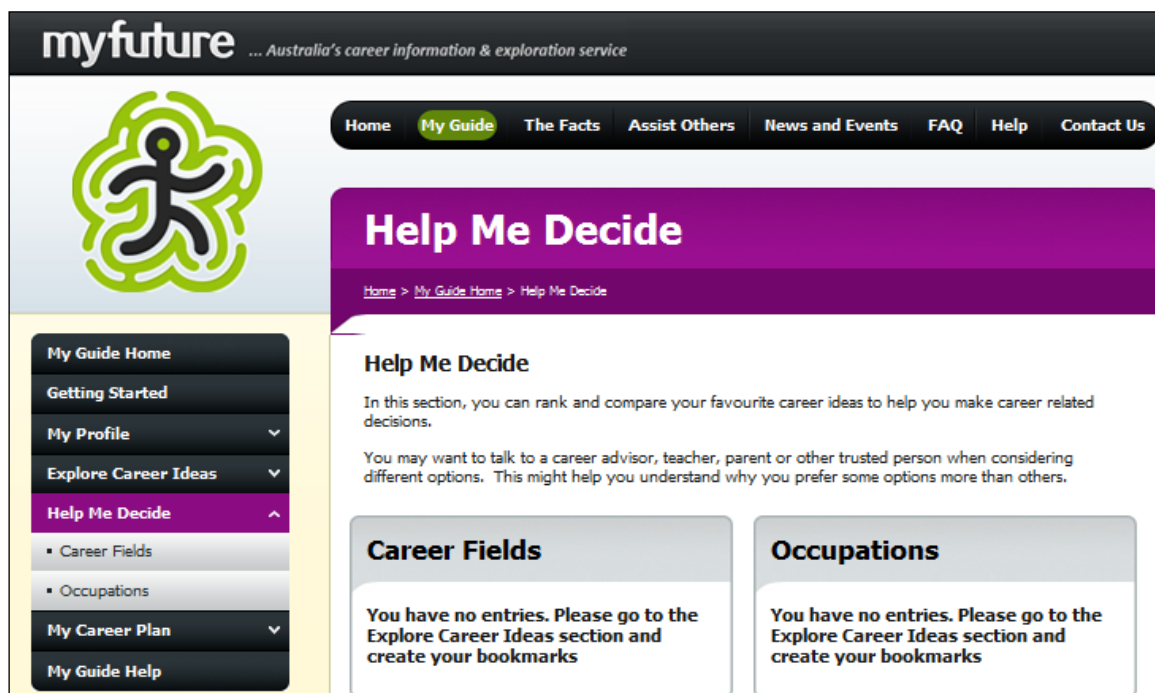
myfuture ... Australia's career information & exploration service

Home My Guide The Facts Assist Others News and Events FAQ Help Contact Us

Help Me Decide

Home > My Guide Home > Help Me Decide

My Guide Home
Getting Started
My Profile
Explore Career Ideas
Help Me Decide
Career Fields
Occupations
My Career Plan
My Guide Help

Help Me Decide

In this section, you can rank and compare your favourite career ideas to help you make career related decisions.

You may want to talk to a career advisor, teacher, parent or other trusted person when considering different options. This might help you understand why you prefer some options more than others.

Career Fields

You have no entries. Please go to the Explore Career Ideas section and create your bookmarks

Occupations

You have no entries. Please go to the Explore Career Ideas section and create your bookmarks